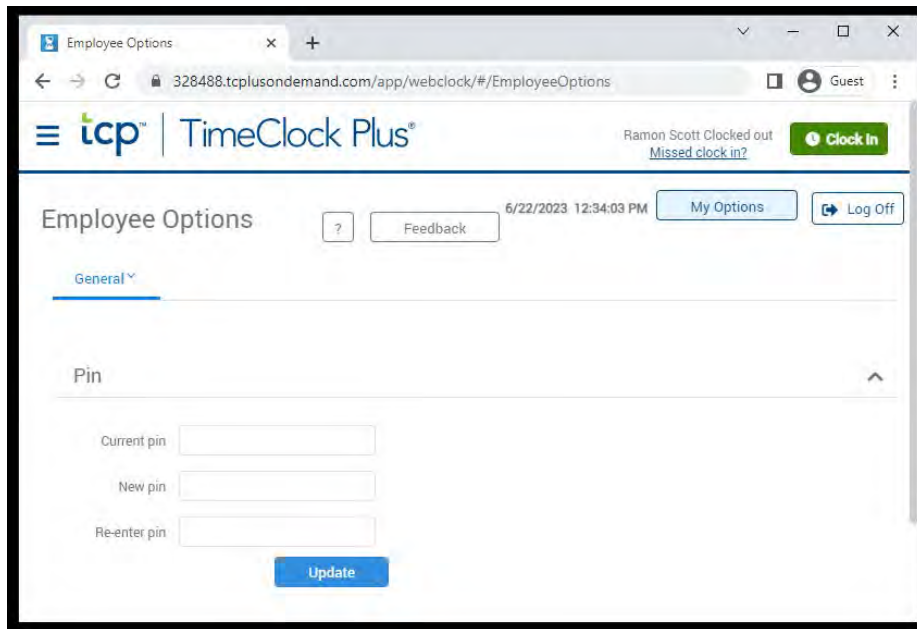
Employee Options

328488.tcplusondemand.com/app/webclock/#/EmployeeOptions

Guest

tcp™ | TimeClock Plus®

Ramon Scott Clocked out
Missed clock in?

Clock In

Employee Options

?

Feedback

6/22/2023 12:34:03 PM

My Options

Log Off

General

Pin

Current pin

New pin

Re-enter pin

Update